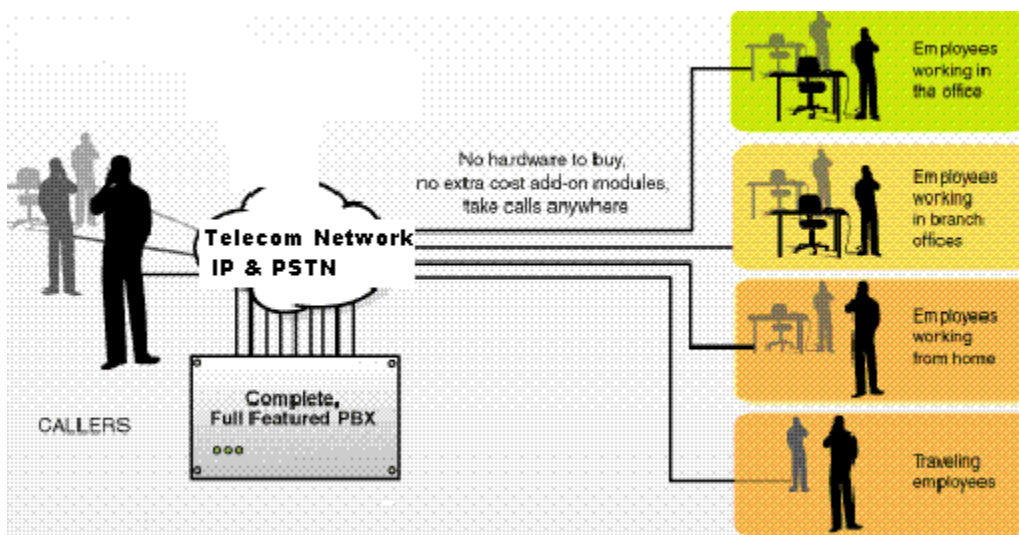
Telecom Network
IP & PSTN

No hardware to buy, no extra cost add-on modules, take calls anywhere

Complete, Full Featured PBX

CALLERS

Employees working in the office

Employees working in branch offices

Employees working from home

Traveling employees